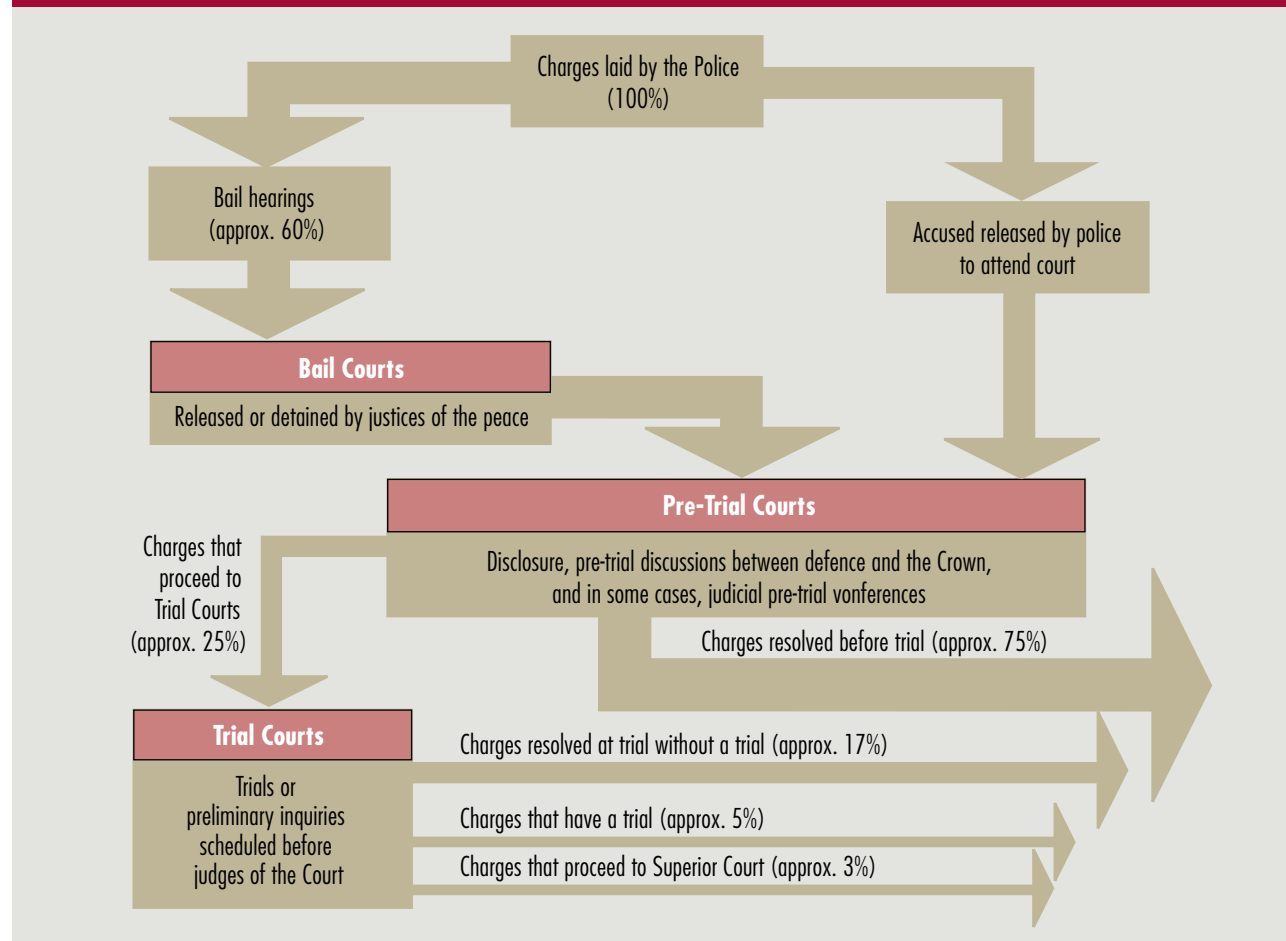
Charges laid by the Police
(100%)

Bail hearings
(approx. 60%)

Accused released by police to attend court

Bail Courts

Released or detained by justices of the peace

Pre-Trial Courts

Disclosure, pre-trial discussions between defence and the Crown, and in some cases, judicial pre-trial vonferences

Charges that proceed to Trial Courts (approx. 25%)

Charges resolved before trial (approx. 75%)

Trial Courts

Trials or preliminary inquiries scheduled before judges of the Court

Charges resolved at trial without a trial (approx. 17%)

Charges that have a trial (approx. 5%)

Charges that proceed to Superior Court (approx. 3%)